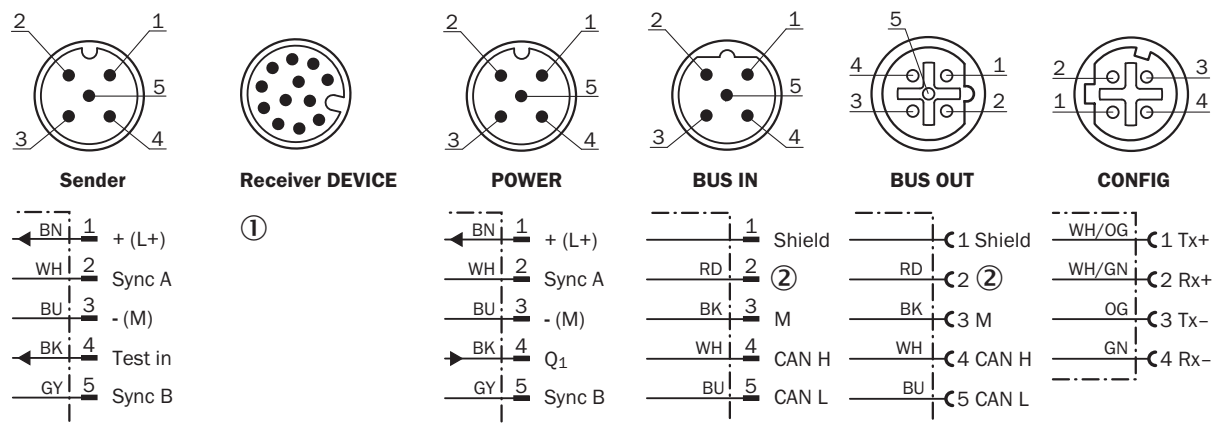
2 1 5 3 4

Sender

BN 1 + (L+)
WH 2 Sync A
BU 3 - (M)
BK 4 Test in
GY 5 Sync B

Receiver DEVICE

①

2 1 5 3 4

POWER

BN 1 + (L+)
WH 2 Sync A
BU 3 - (M)
BK 4 $Q_1$
GY 5 Sync B

2 1 5 3 4

BUS IN

1 Shield
RD 2 ②
BK 3 M
WH 4 CAN H
BU 5 CAN L

5 4 1 3 2

BUS OUT

1 Shield
RD 2 ②
BK 3 M
WH 4 CAN H
BU 5 CAN L

2 3 1 4

CONFIG

WH/OG 1 Tx+
WH/GN 2 Rx+
OG 3 Tx–
GN 4 Rx–